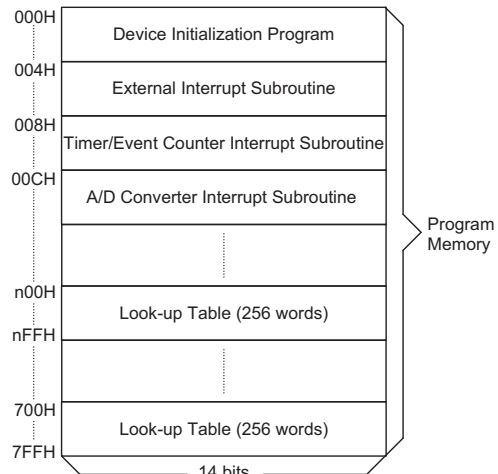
000H
Device Initialization Program
004H
External Interrupt Subroutine
008H
Timer/Event Counter Interrupt Subroutine
00CH
A/D Converter Interrupt Subroutine
n00H
Look-up Table (256 words)
nFFH
700H
Look-up Table (256 words)
7FFH
14 bits
Program Memory